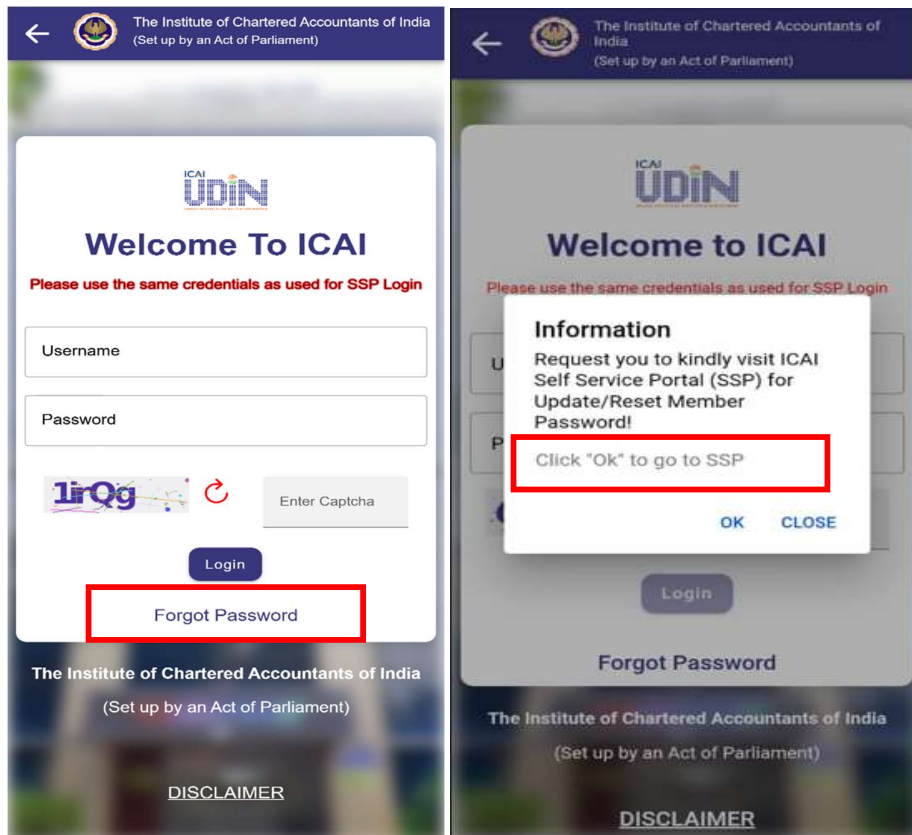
The Institute of Chartered Accountants of India
(Set up by an Act of Parliament)

ICAI UDIN

Welcome To ICAI

Please use the same credentials as used for SSP Login

Username

Password

1irQg

Enter Captcha

Login

Forgot Password

The Institute of Chartered Accountants of India

(Set up by an Act of Parliament)

DISCLAIMER

The Institute of Chartered Accountants of India
(Set up by an Act of Parliament)

ICAI UDIN

Welcome to ICAI

Please use the same credentials as used for SSP Login

Information

Request you to kindly visit ICAI Self Service Portal (SSP) for Update/Reset Member Password!

Click "Ok" to go to SSP

OK CLOSE

Login

Forgot Password

The Institute of Chartered Accountants of India

(Set up by an Act of Parliament)

DISCLAIMER